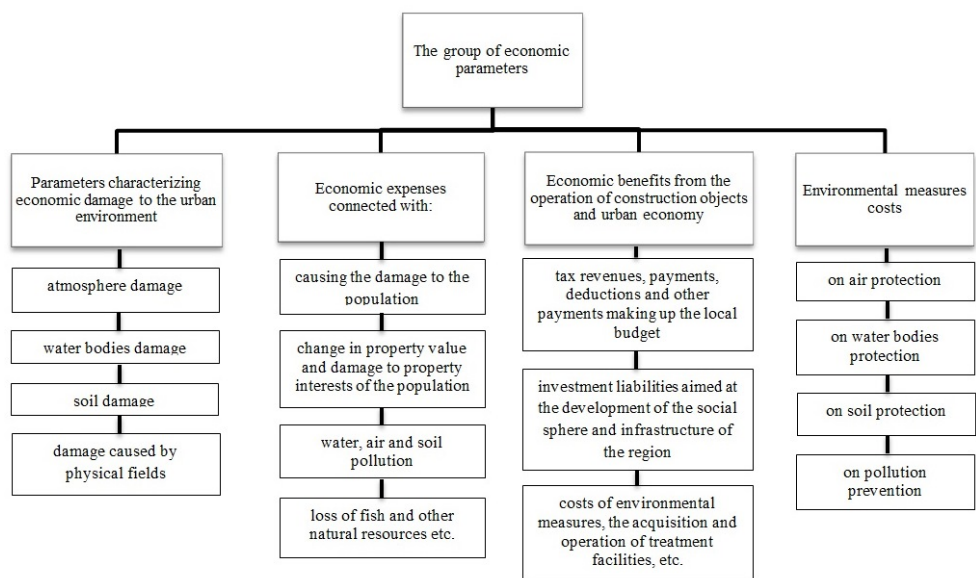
The group of economic parameters

Parameters characterizing economic damage to the urban environment

atmosphere damage

water bodies damage

soil damage

damage caused by physical fields

Economic expenses connected with:

causing the damage to the population

change in property value and damage to property interests of the population

water, air and soil pollution

loss of fish and other natural resources etc.

Economic benefits from the operation of construction objects and urban economy

tax revenues, payments, deductions and other payments making up the local budget

investment liabilities aimed at the development of the social sphere and infrastructure of the region

costs of environmental measures, the acquisition and operation of treatment facilities, etc.

Environmental measures costs

on air protection

on water bodies protection

on soil protection

on pollution prevention